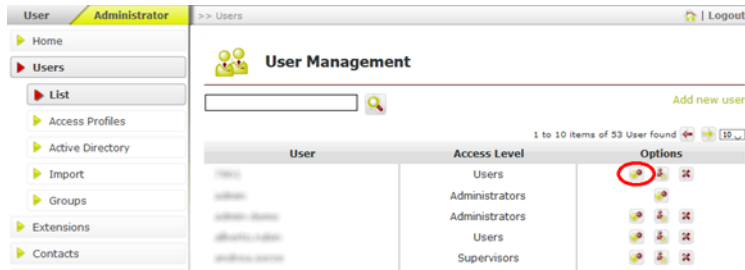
User | Administrator

Home
Users
List
Access Profiles
Active Directory
Import
Groups
Extensions
Contacts

>> Users

| Logout

User Management

Add new user

1 to 10 items of 53 User found 10

| User | Access Level | Options |
|---|---|---|
| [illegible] | Users | |
| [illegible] | Administrators | |
| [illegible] | Administrators | |
| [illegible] | Users | |
| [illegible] | Supervisors | |